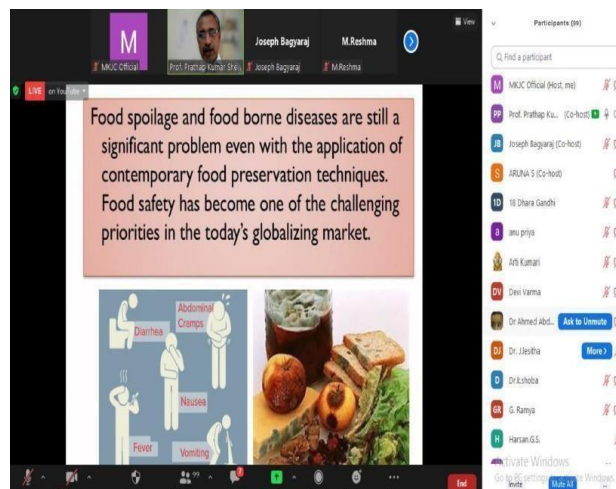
M
MKJC Official
Prof. Prathap Kumar Shet
Joseph Bagyaraj
Joseph Bagyaraj
M.Reshma
M.Reshma
View
LIVE on YouTube

Food spoilage and food borne diseases are still a significant problem even with the application of contemporary food preservation techniques. Food safety has become one of the challenging priorities in the today's globalizing market.

Diarrhea
Abdominal Cramps
Nausea
Fever
Vomiting

Participants (99)
Find a participant
M MKJC Official (Host, me)
PP Prof. Prathap Ku... (Co-host)
JB Joseph Bagyaraj (Co-host)
S ARUNA S (Co-host)
1D 18 Dhara Gandhi
a anu priya
Arti Kumari
DV Devi Varma
Dr Ahmed Abd... Ask to Unmute
DJ Dr. J.Jesitha More
D Dr.k.shoba
GR G. Ramya
H Harsan.G.S.
Activate Windows
Go to PC settings to activate Windows.
Invite Mute All
End